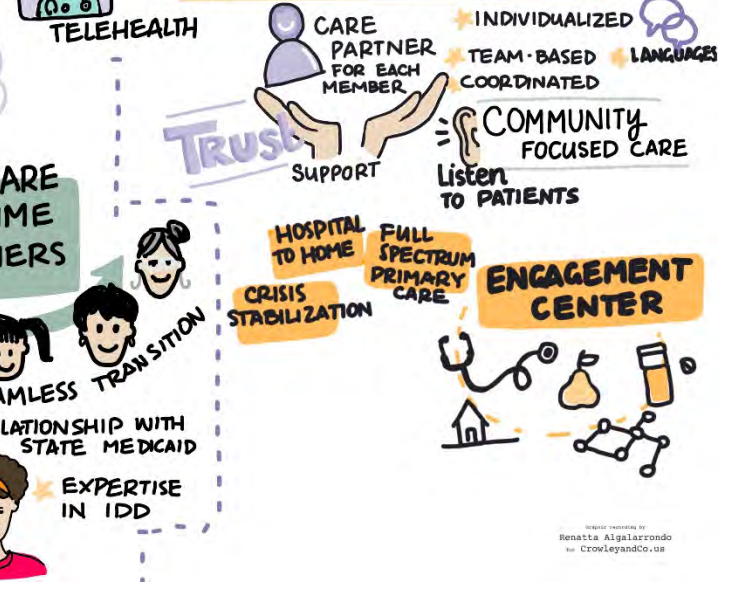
TELEHEALTH

CARE PARTNER FOR EACH MEMBER

INDIVIDUALIZED

TEAM-BASED

LANGUAGES

COORDINATED

TRUST

SUPPORT

COMMUNITY FOCUSED CARE

Listen TO PATIENTS

ARE
ME
IERS

HOSPITAL TO HOME

FULL SPECTRUM PRIMARY CARE

CRISIS STABILIZATION

ENGAGEMENT CENTER

AMLESS TRANSITION

LATIONSHIP WITH STATE MEDICAID

EXPERTISE IN IDD

Graphic recording by Renatta Algalarrondo for CrowleyandCo.us